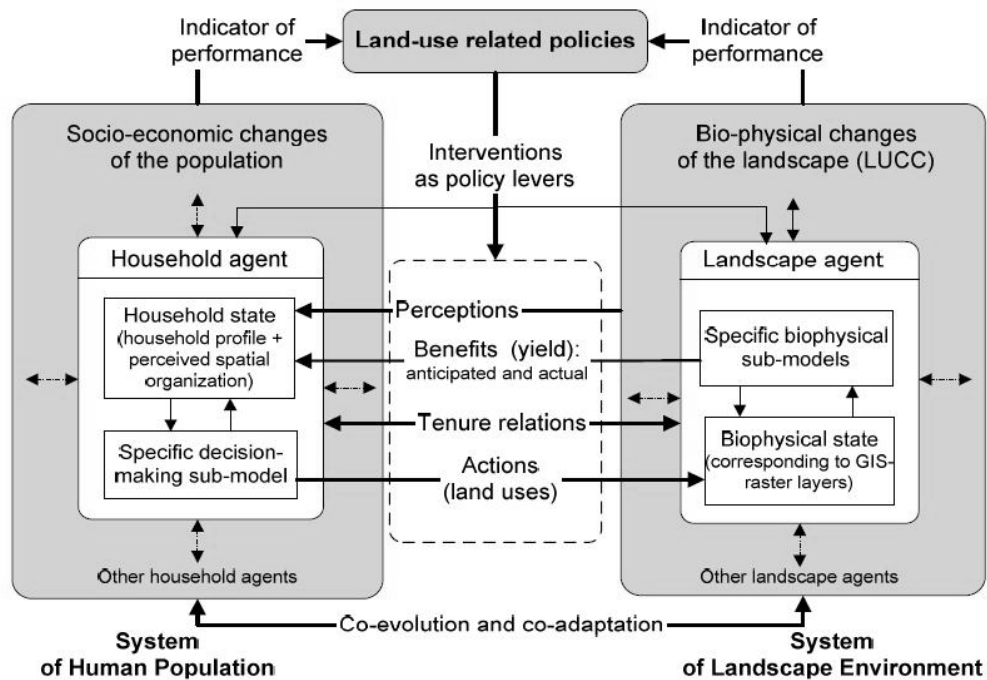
Indicator of performance

Land-use related policies

Indicator of performance

Socio-economic changes of the population

Interventions as policy levers

Bio-physical changes of the landscape (LUCC)

Household agent

Household state (household profile + perceived spatial organization)

Specific decision-making sub-model

Perceptions

Benefits (yield): anticipated and actual

Tenure relations

Actions (land uses)

Landscape agent

Specific biophysical sub-models

Biophysical state (corresponding to GIS-raster layers)

Other household agents

Other landscape agents

Co-evolution and co-adaptation

System of Human Population

System of Landscape Environment